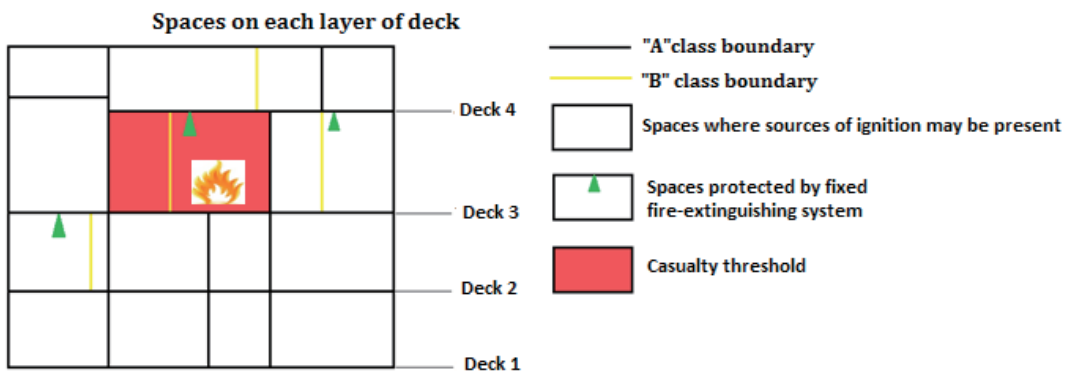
Spaces on each layer of deck

Deck 4

Deck 3

Deck 2

Deck 1

"A"class boundary

"B" class boundary

Spaces where sources of ignition may be present

Spaces protected by fixed fire-extinguishing system

Casualty threshold